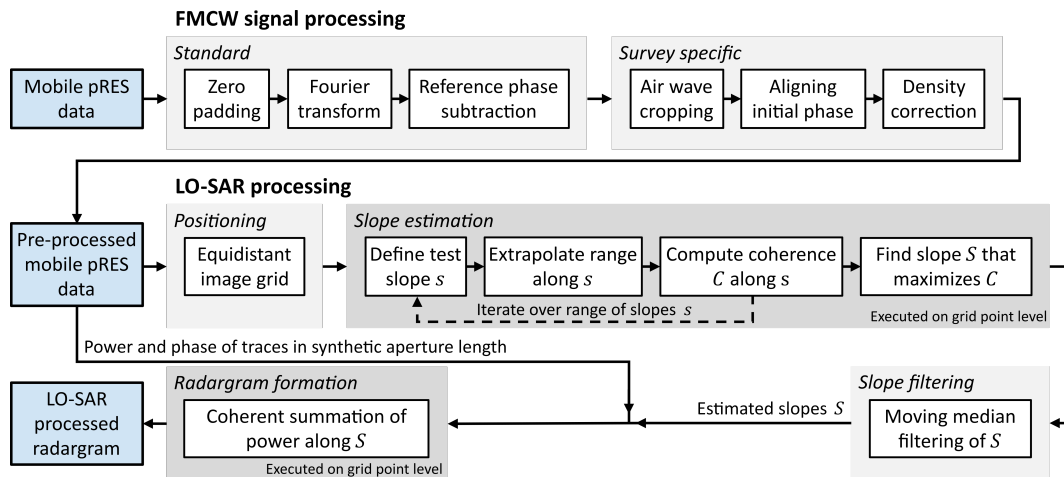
FMCW signal processing

Mobile pRES data

Standard

Zero padding

Fourier transform

Reference phase subtraction

Survey specific

Air wave cropping

Aligning initial phase

Density correction

LO-SAR processing

Pre-processed mobile pRES data

Positioning

Equidistant image grid

Slope estimation

Define test slope $s$

Extrapolate range along $s$

Compute coherence $C$ along s

Find slope $S$ that maximizes $C$

Iterate over range of slopes $s$

Executed on grid point level

Power and phase of traces in synthetic aperture length

LO-SAR processed radargram

Radargram formation

Coherent summation of power along $S$

Executed on grid point level

Estimated slopes $S$

Slope filtering

Moving median filtering of $S$